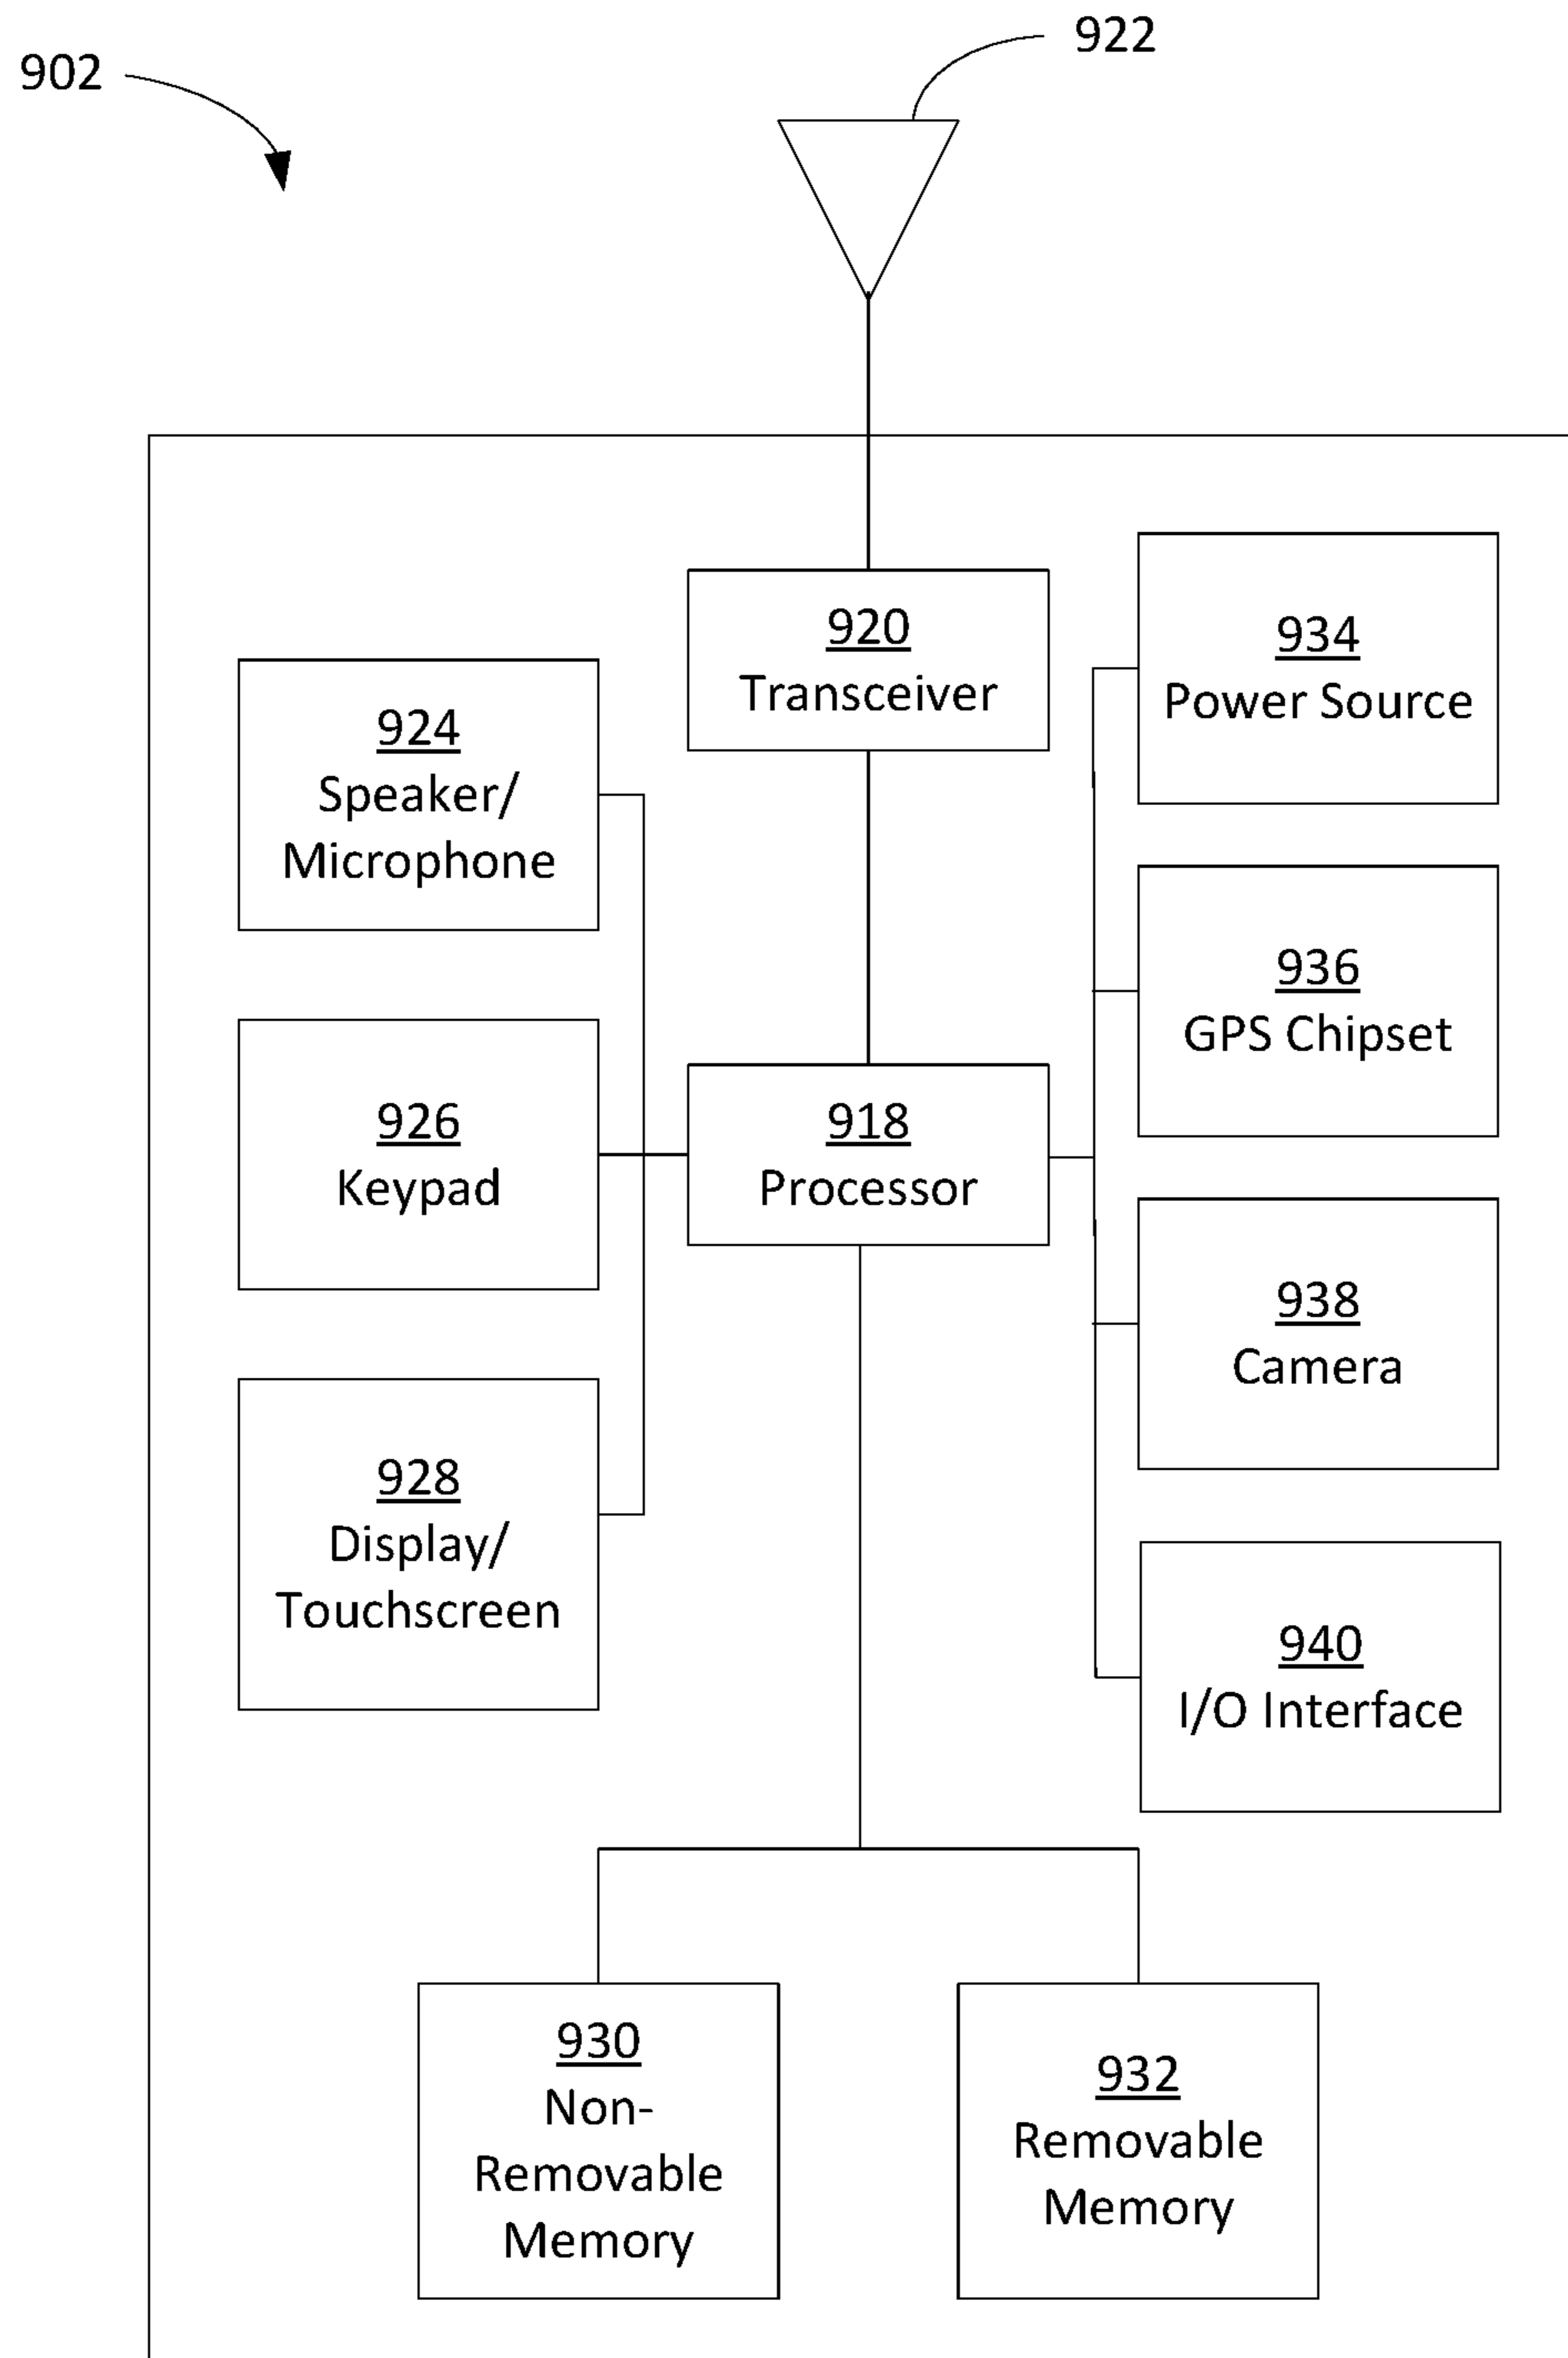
902

922

920
Transceiver

924
Speaker/
Microphone

934
Power Source

936
GPS Chipset

926
Keypad

918
Processor

938
Camera

928
Display/
Touchscreen

940
I/O Interface

930
Non-Removable Memory

932
Removable Memory